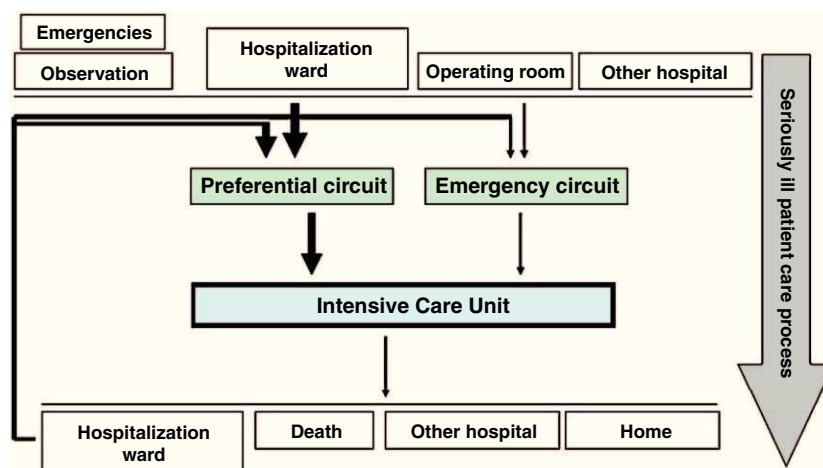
Emergencies

Observation

Hospitalization ward

Operating room

Other hospital

Seriously ill patient care process

Preferential circuit

Emergency circuit

Intensive Care Unit

Hospitalization ward

Death

Other hospital

Home